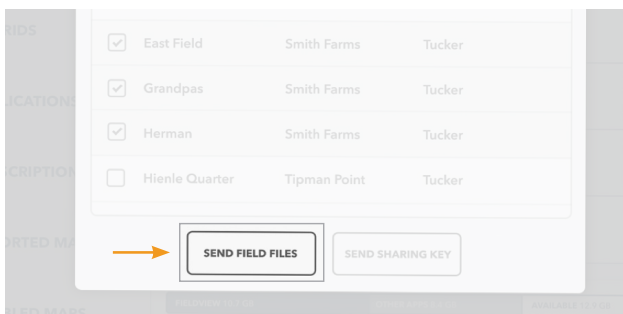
RIDS
LICATION
CRIPTION
ORTED MA
LED MAPS

| | | | |
|---|---|---|---|
| ☑ | East Field | Smith Farms | Tucker |
| ☑ | Grandpas | Smith Farms | Tucker |
| ☑ | Herman | Smith Farms | Tucker |
| ☐ | Hienle Quarter | Tipman Point | Tucker |

SEND FIELD FILES
SEND SHARING KEY